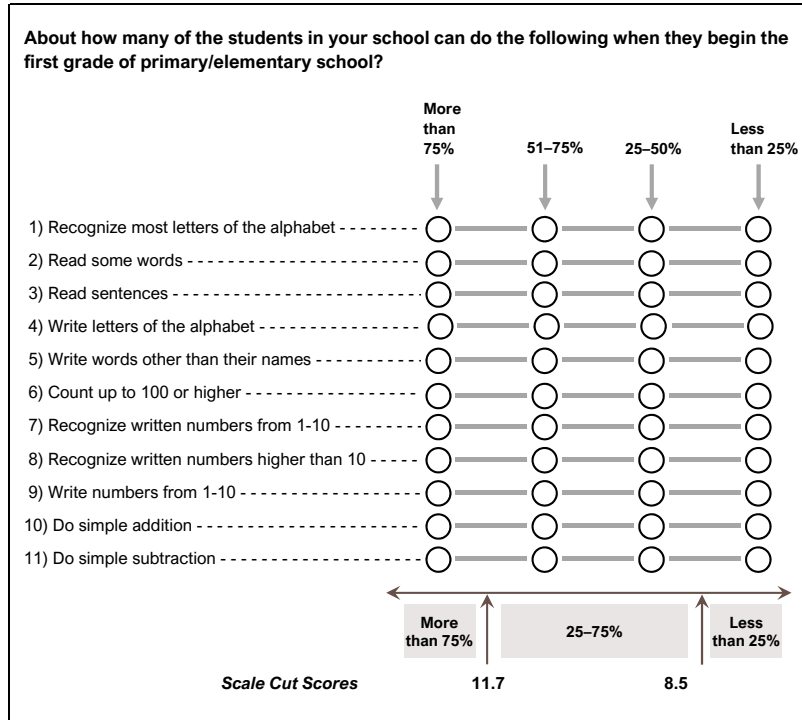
About how many of the students in your school can do the following when they begin the first grade of primary/elementary school?

| | More than 75% | 51–75% | 25–50% | Less than 25% |
|---|---|---|---|---|
| 1) Recognize most letters of the alphabet | ◯ | ◯ | ◯ | ◯ |
| 2) Read some words | ◯ | ◯ | ◯ | ◯ |
| 3) Read sentences | ◯ | ◯ | ◯ | ◯ |
| 4) Write letters of the alphabet | ◯ | ◯ | ◯ | ◯ |
| 5) Write words other than their names | ◯ | ◯ | ◯ | ◯ |
| 6) Count up to 100 or higher | ◯ | ◯ | ◯ | ◯ |
| 7) Recognize written numbers from 1-10 | ◯ | ◯ | ◯ | ◯ |
| 8) Recognize written numbers higher than 10 | ◯ | ◯ | ◯ | ◯ |
| 9) Write numbers from 1-10 | ◯ | ◯ | ◯ | ◯ |
| 10) Do simple addition | ◯ | ◯ | ◯ | ◯ |
| 11) Do simple subtraction | ◯ | ◯ | ◯ | ◯ |

More than 75%

25–75%

Less than 25%

Scale Cut Scores 11.7 8.5